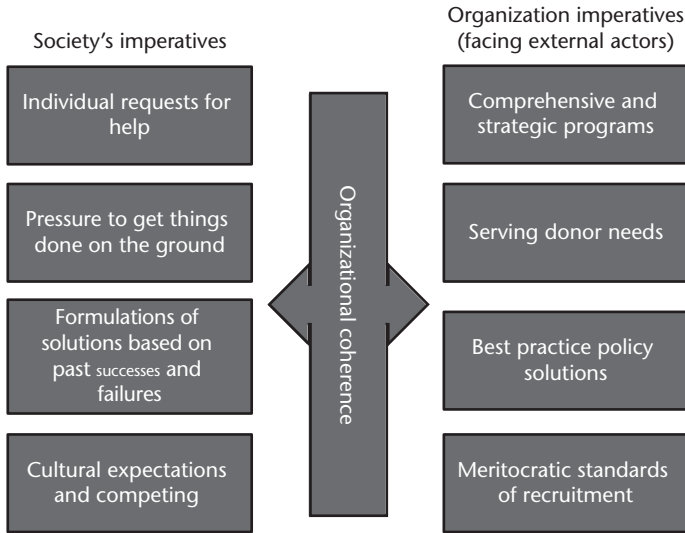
Society's imperatives

Individual requests for help

Pressure to get things done on the ground

Formulations of solutions based on past successes and failures

Cultural expectations and competing

Organizational coherence

Organization imperatives (facing external actors)

Comprehensive and strategic programs

Serving donor needs

Best practice policy solutions

Meritocratic standards of recruitment